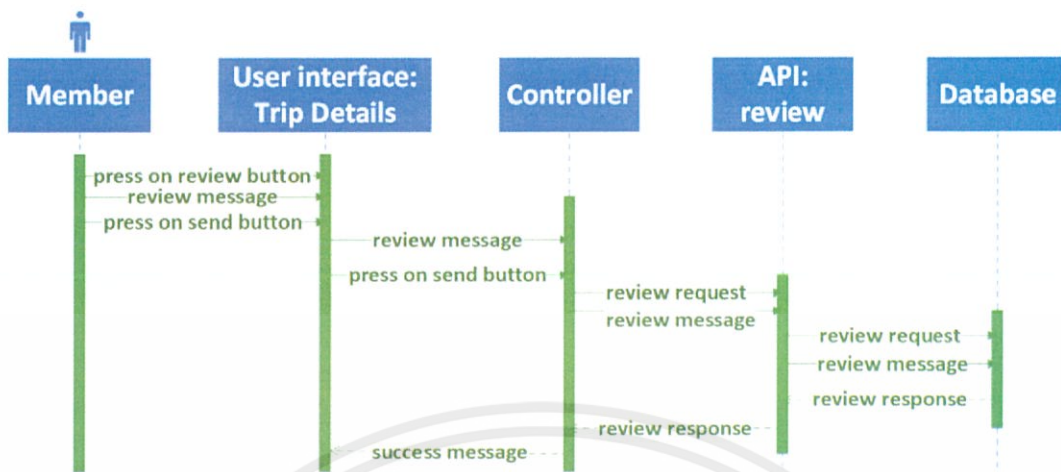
Member

User interface: Trip Details

Controller

API: review

Database

press on review button

review message

press on send button

review message

press on send button

review request

review message

review request

review message

review response

review response

success message